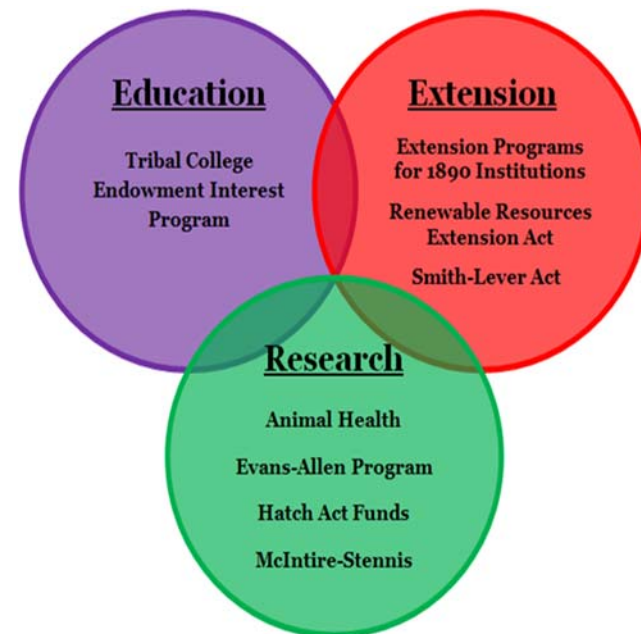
Education

Tribal College Endowment Interest Program

Extension

Extension Programs for 1890 Institutions

Renewable Resources Extension Act

Smith-Lever Act

Research

Animal Health

Evans-Allen Program

Hatch Act Funds

McIntire-Stennis